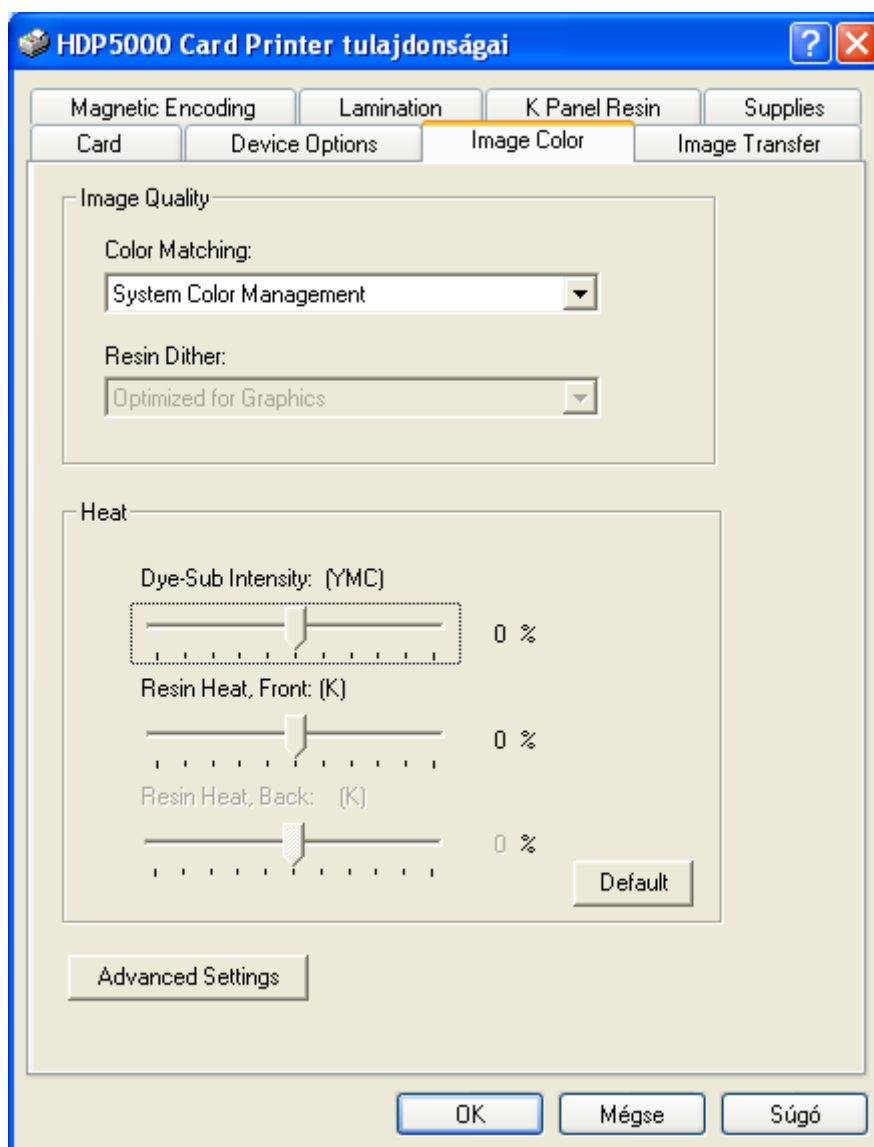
HDP5000 Card Printer tulajdonságai

?

Magnetic Encoding | Lamination | K Panel Resin | Supplies
Card | Device Options | Image Color | Image Transfer

Image Quality

Color Matching:

System Color Management

Resin Dither:

Optimized for Graphics

Heat

Dye-Sub Intensity: (YMC)

0 %

Resin Heat, Front: (K)

0 %

Resin Heat, Back: (K)

0 %

Default

Advanced Settings

OK | Mégse | Súgó